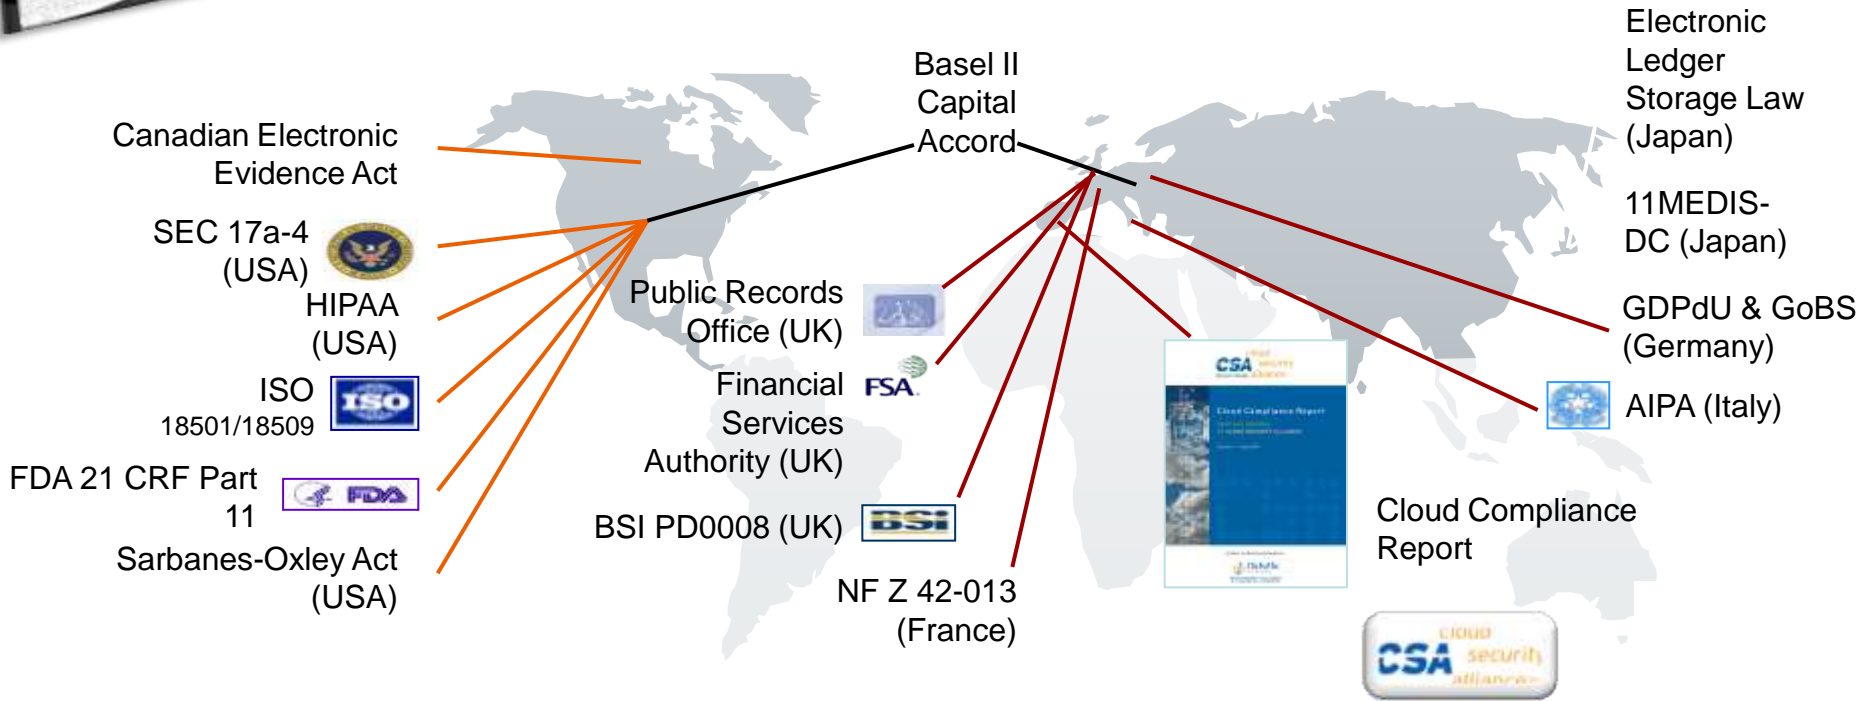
Canadian Electronic Evidence Act

SEC 17a-4 (USA)

HIPAA (USA)

ISO 18501/18509

ISO

FDA 21 CRF Part 11

FDA

Sarbanes-Oxley Act (USA)

Basel II Capital Accord

Public Records Office (UK)

Financial Services Authority (UK)

FSA

BSI PD0008 (UK)

BSI

NF Z 42-013 (France)

Electronic Ledger Storage Law (Japan)

11MEDIS-DC (Japan)

GDPdU & GoBS (Germany)

AIPA (Italy)

CSA cloud security alliance

Cloud Compliance Report

Cloud Compliance Report

CSA cloud security alliance